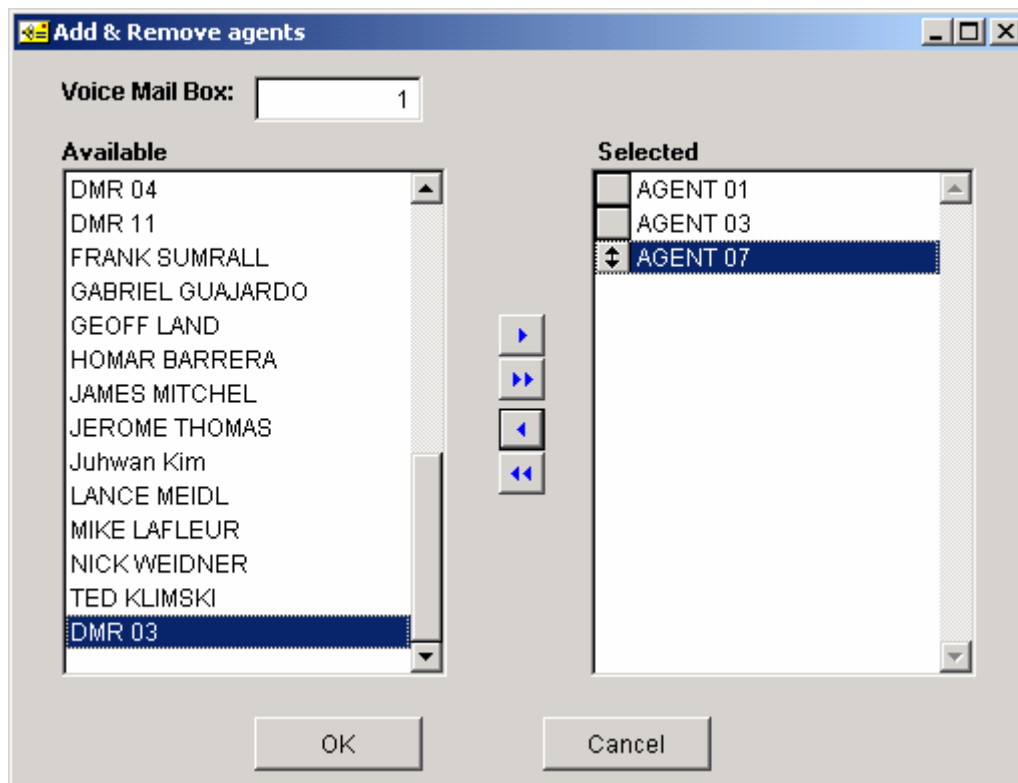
Add & Remove agents

Voice Mail Box: 1

Available
DMR 04
DMR 11
FRANK SUMRALL
GABRIEL GUAJARDO
GEOFF LAND
HOMAR BARRERA
JAMES MITCHEL
JEROME THOMAS
Juhwan Kim
LANCE MEIDL
MIKE LAFLEUR
NICK WEIDNER
TED KLIMSKI
DMR 03

Selected
AGENT 01
AGENT 03
AGENT 07

OK
Cancel